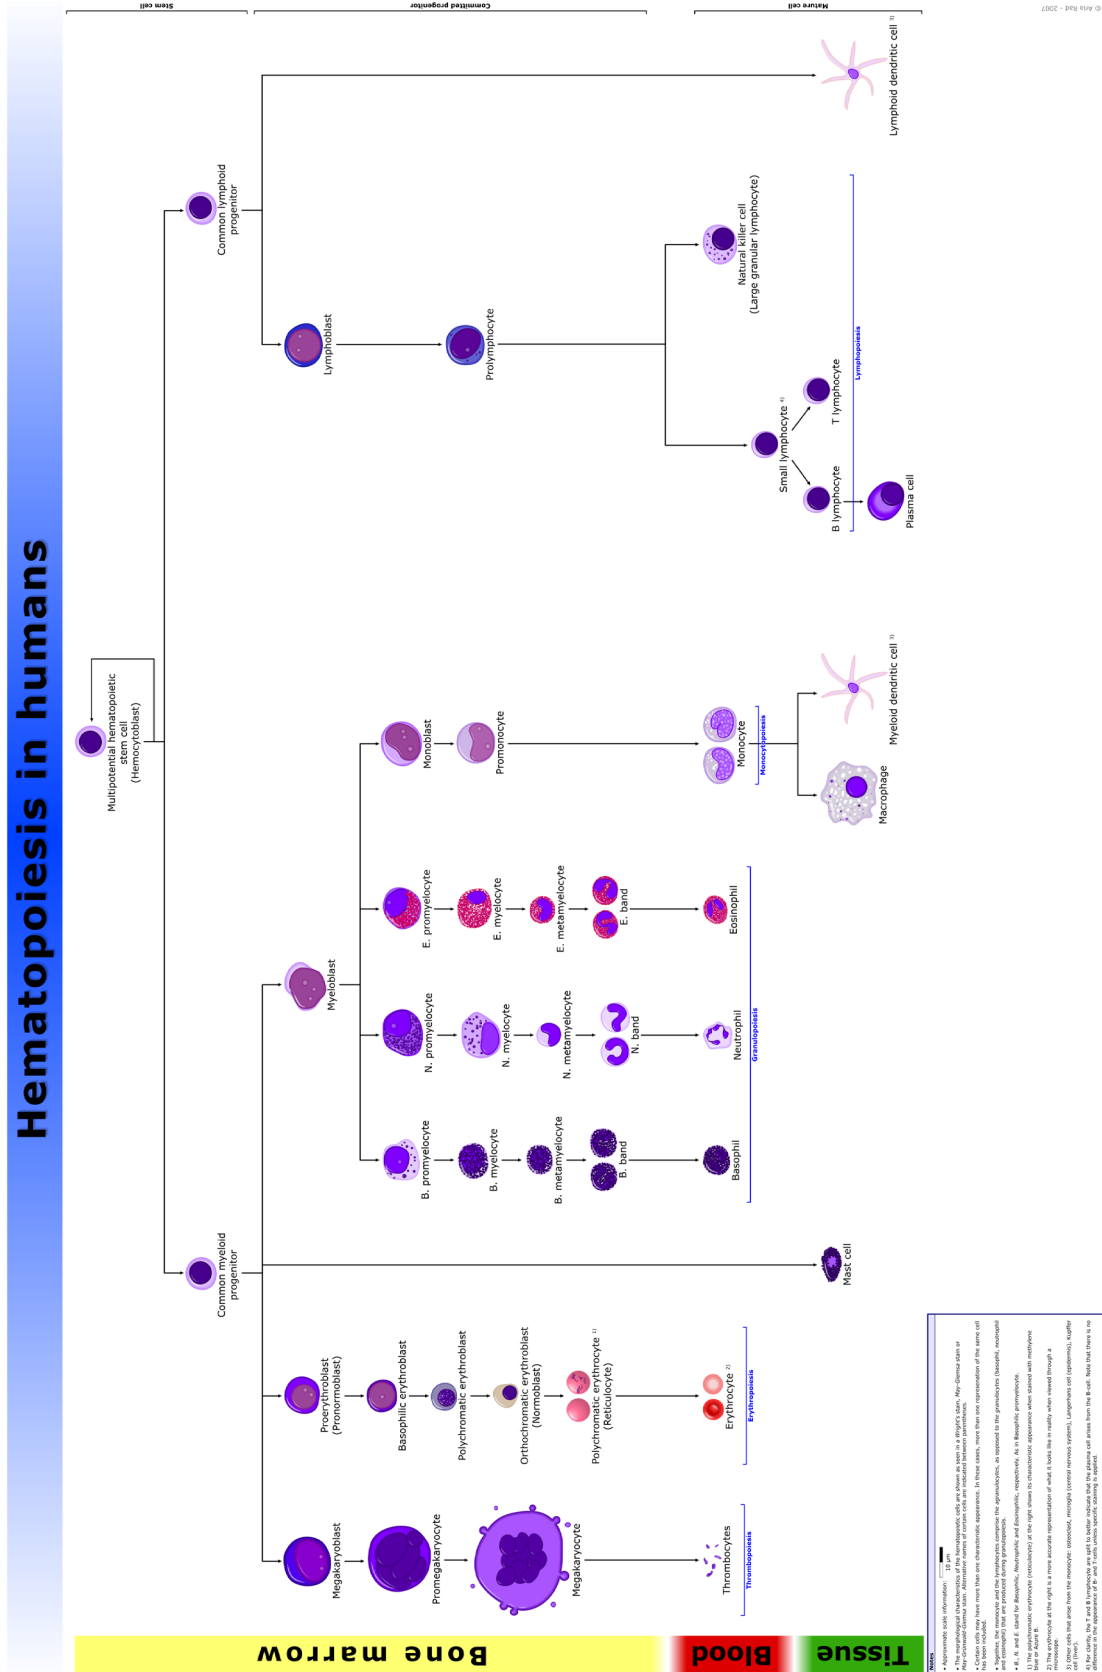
Hematopoiesis in humans

Stem cell
Committed progenitor
Mature cell
© Mikael Häggström / A. Rad - 2009

Multipotential hematopoietic stem cell (Hemocytoblast)

Common myeloid progenitor
Common lymphoid progenitor

Megakaryoblast
Promegakaryocyte
Megakaryocyte
Thrombocytes
Thrombopoiesis

Proerythroblast (Pronormoblast)
Basophilic erythroblast
Polychromatic erythroblast
Orthochromatic erythroblast (Normoblast)
Polychromatic erythrocyte 1) (Reticulocyte)
Erythrocyte 2)
Erythropoiesis

Mast cell

Myeloblast
B. promyelocyte
B. myelocyte
B. metamyelocyte
B. band
Basophil
N. promyelocyte
N. myelocyte
N. metamyelocyte
N. band
Neutrophil
E. promyelocyte
E. myelocyte
E. metamyelocyte
E. band
Eosinophil
Granulopoiesis

Monoblast
Promonocyte
Monocyte
Monocytopoiesis
Macrophage
Myeloid dendritic cell 3)

Lymphoblast
Prolymphocyte
Small lymphocyte 4)
B lymphocyte
T lymphocyte
Plasma cell
Natural killer cell (Large granular lymphocyte)
Lymphopoiesis
Lymphoid dendritic cell 3)

Bone marrow
Blood
Tissue

Notes
• Approximate scale information: 10 µm
• The morphological characteristics of the hematopoietic cells are shown as seen in a Wright's stain, May-Giemsa stain or May-Grünwald-Giemsa stain. Alternative names of certain cells are indicated between parentheses.
• Certain cells may have more than one characteristic appearance. In these cases, more than one representation of the same cell has been included.
• Together, the monocyte and the lymphocytes comprise the agranulocytes, as opposed to the granulocytes (basophil, neutrophil and eosinophil) that are produced during granulopoiesis.
• B., N. and E. stand for Basophilic, Neutrophilic and Eosinophilic, respectively. As in Basophilic promyelocyte.
1) The polychromatic erythrocyte (reticulocyte) at the right shows its characteristic appearance when stained with methylene blue or Azure B.
2) The erythrocyte at the right is a more accurate representation of what it looks like in reality when viewed through a microscope.
3) Other cells that arise from the monocyte: osteoclast, microglia (central nervous system), Langerhans cell (epidermis), Kupffer cell (liver).
4) For clarity, the T and B lymphocyte are split to better indicate that the plasma cell arises from the B-cell. Note that there is no difference in the appearance of B- and T cells unless specific staining is applied.